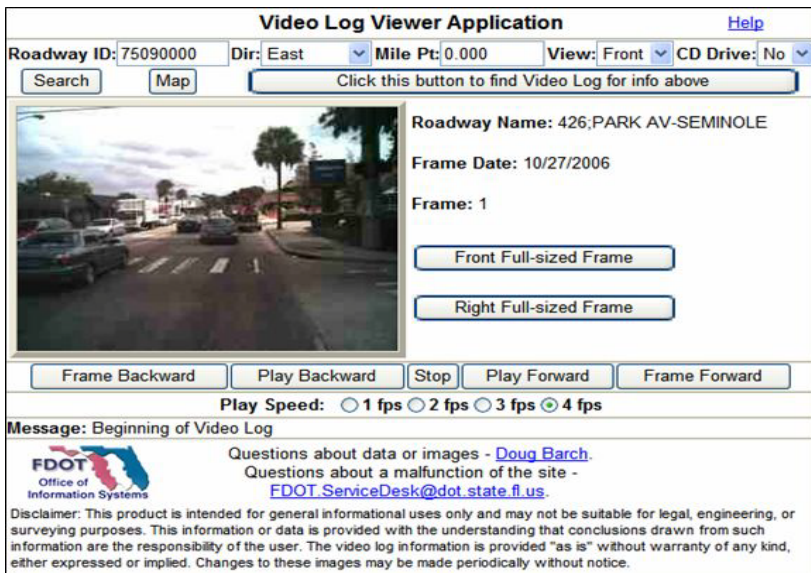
Video Log Viewer Application

Help

Roadway ID: 75090000 Dir: East Mile Pt: 0.000 View: Front CD Drive: No

Search Map Click this button to find Video Log for info above

Roadway Name: 426;PARK AV-SEMINOLE

Frame Date: 10/27/2006

Frame: 1

Front Full-sized Frame

Right Full-sized Frame

Frame Backward Play Backward Stop Play Forward Frame Forward

Play Speed: 1 fps 2 fps 3 fps 4 fps

Message: Beginning of Video Log

FDOT Office of Information Systems

Questions about data or images - Doug Barch.
Questions about a malfunction of the site -
FDOT.ServiceDesk@dot.state.fl.us.

Disclaimer: This product is intended for general informational uses only and may not be suitable for legal, engineering, or surveying purposes. This information or data is provided with the understanding that conclusions drawn from such information are the responsibility of the user. The video log information is provided "as is" without warranty of any kind, either expressed or implied. Changes to these images may be made periodically without notice.